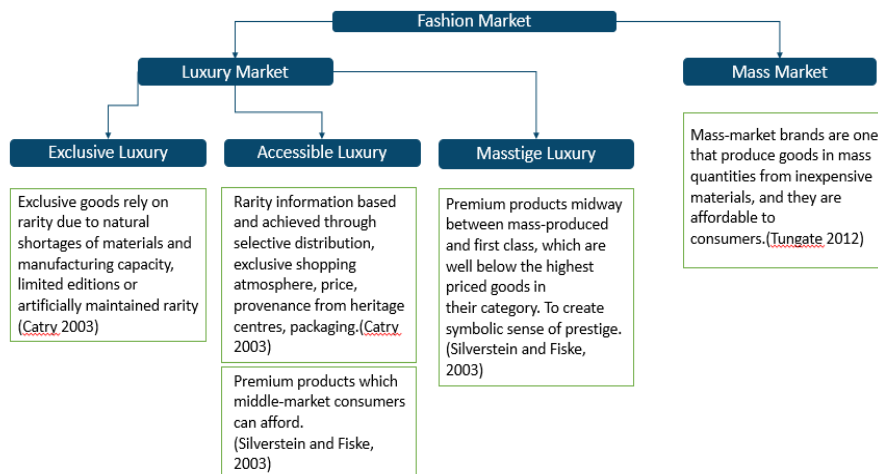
Fashion Market

Luxury Market

Mass Market

Exclusive Luxury

Accessible Luxury

Masstige Luxury

Exclusive goods rely on rarity due to natural shortages of materials and manufacturing capacity, limited editions or artificially maintained rarity (Catry 2003)

Rarity information based and achieved through selective distribution, exclusive shopping atmosphere, price, provenance from heritage centres, packaging.(Catry 2003)

Premium products which middle-market consumers can afford. (Silverstein and Fiske, 2003)

Premium products midway between mass-produced and first class, which are well below the highest priced goods in their category. To create symbolic sense of prestige. (Silverstein and Fiske, 2003)

Mass-market brands are one that produce goods in mass quantities from inexpensive materials, and they are affordable to consumers.(Tungate 2012)